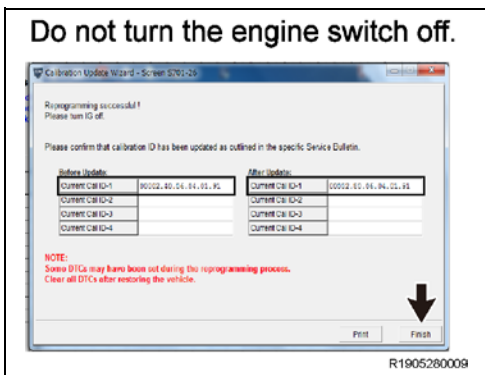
Do not turn the engine switch off.

Calibration Update Wizard - Screen S701-26

Reprogramming successful !
Please turn IG off.

Please confirm that calibration ID has been updated as outlined in the specific Service Bulletin.

Before Update:

| Current Cal ID-1 | 00002.40.06.04.01.01 |
|---|---|
| Current Cal ID-2 | |
| Current Cal ID-3 | |
| Current Cal ID-4 | |

After Update:

| Current Cal ID-1 | 00002.80.06.04.01.01 |
|---|---|
| Current Cal ID-2 | |
| Current Cal ID-3 | |
| Current Cal ID-4 | |

NOTE:
Some DTCs may have been set during the reprogramming process.
Clear all DTCs after restoring the vehicle.

Print Finish

R1905280009